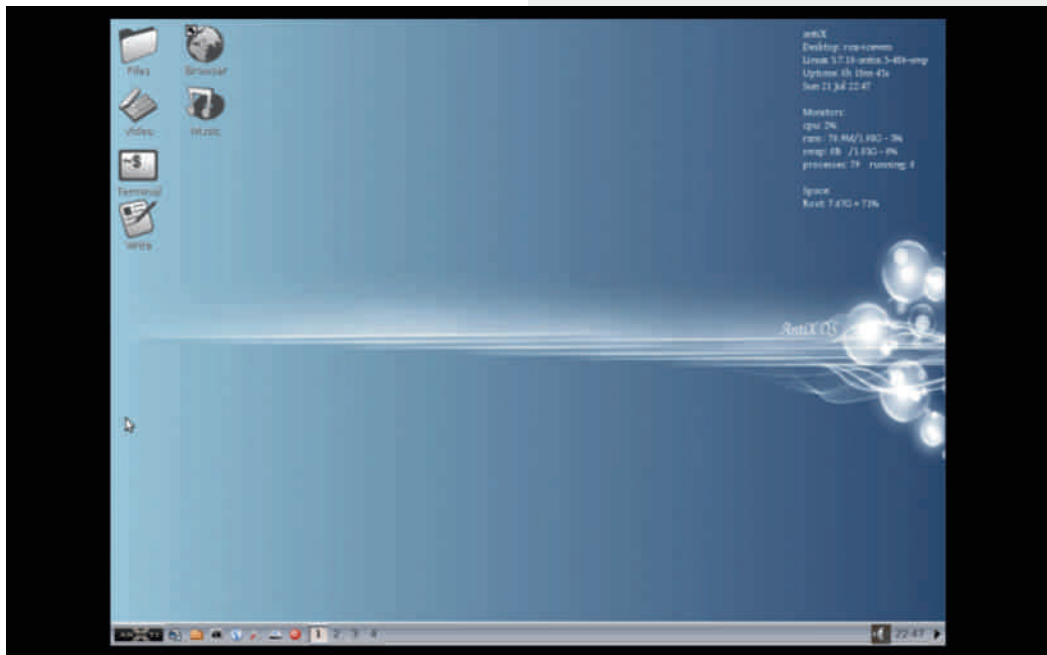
Files
Browser
Video
Music
Terminal
Write

antiX
Desktop: rox-icewm
Linux 5.7.16-antix.3-486-smp
Uptime: 0h 18m 45s
Sun 21 Jul 22:47

Monitors:
cpu: 2%
ram: 79.9M/1.9G - 3%
swap: 0B /1.0G - 0%
processes: 79 running: 4

Space:
Root: 7.6G • 73%

AntiX OS

1 2 3 4
22:47